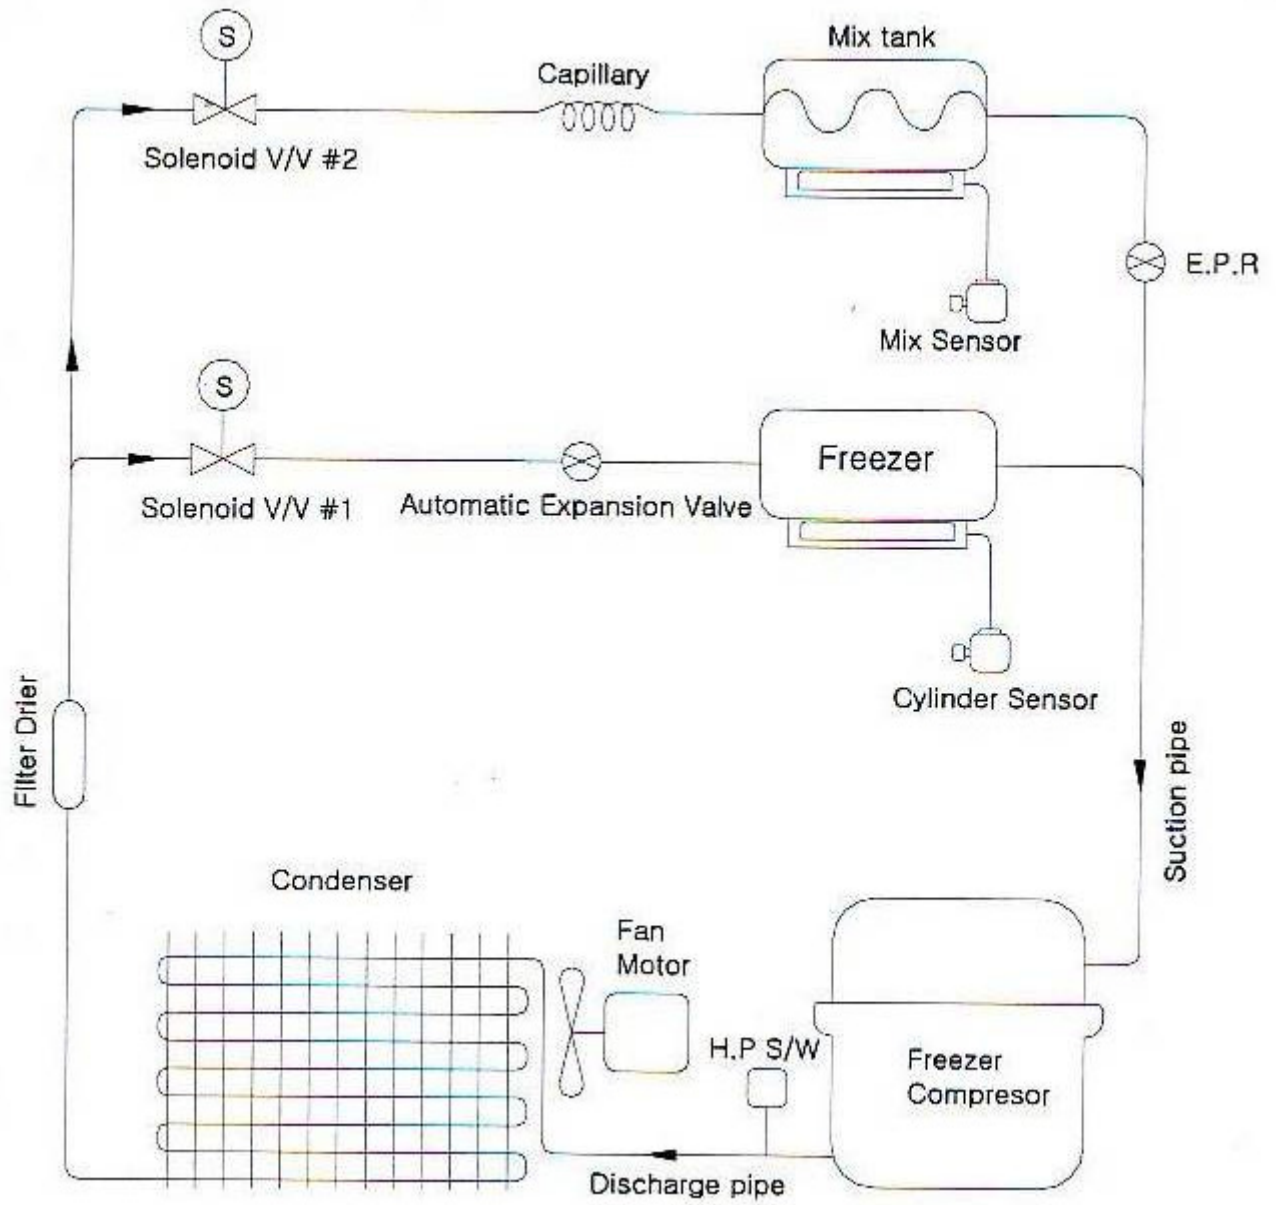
S

Solenoid V/V #2

Capillary

Mix tank

E.P.R

Mix Sensor

S

Solenoid V/V #1

Automatic Expansion Valve

Freezer

Cylinder Sensor

Filter Drier

Suction pipe

Condenser

Fan Motor

H.P S/W

Freezer Compresor

Discharge pipe